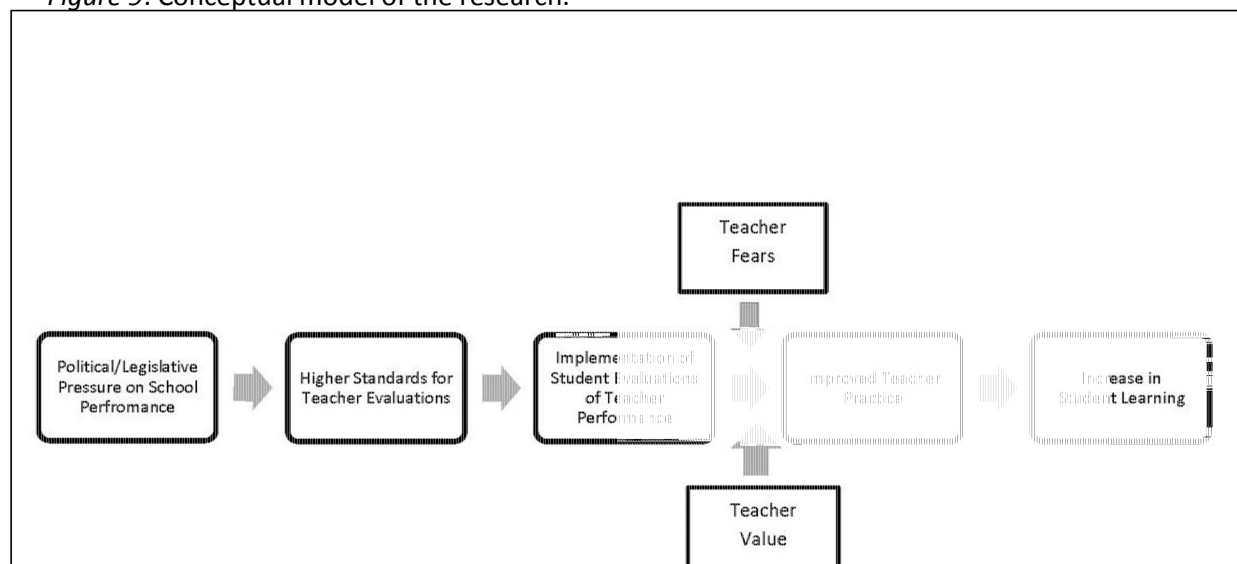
Figure 3. Conceptual model of the research.

Teacher Fears

Political/Legislative Pressure on School Perfromance

Higher Standards for Teacher Evaluations

Implementation of Student Evaluations of Teacher Performance

Improved Teacher Practice

Increase in Student Learning

Teacher Value